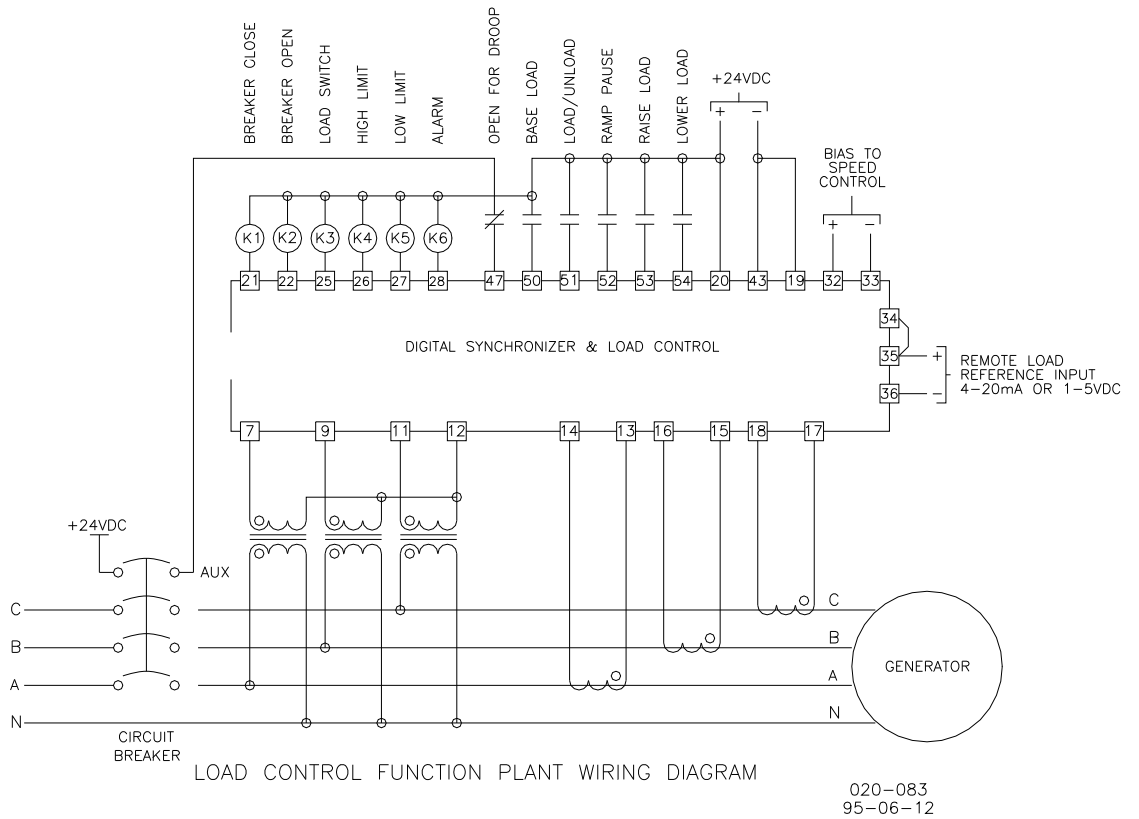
BREAKER CLOSE
BREAKER OPEN
LOAD SWITCH
HIGH LIMIT
LOW LIMIT
ALARM
OPEN FOR DROOP
BASE LOAD
LOAD/UNLOAD
RAMP PAUSE
RAISE LOAD
LOWER LOAD
+24VDC
+
−
BIAS TO SPEED CONTROL
+
−
K1
K2
K3
K4
K5
K6
21
22
25
26
27
28
47
50
51
52
53
54
20
43
19
32
33
34
35
36
+
−
REMOTE LOAD REFERENCE INPUT 4−20mA OR 1−5VDC
DIGITAL SYNCHRONIZER & LOAD CONTROL
7
9
11
12
14
13
16
15
18
17
+24VDC
AUX
C
B
A
N
C
B
A
N
GENERATOR
CIRCUIT BREAKER
LOAD CONTROL FUNCTION PLANT WIRING DIAGRAM
020−083
95−06−12